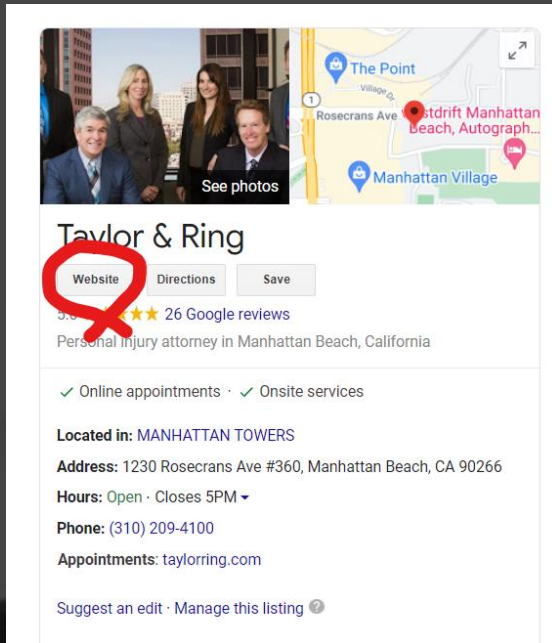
See photos

The Point

Village Dr

Rosecrans Ave

1

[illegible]stdrift Manhattan Beach, Autograph...

Manhattan Village

Taylor & Ring

Website

Directions

Save

5.0 ★★★★★ 26 Google reviews

Personal injury attorney in Manhattan Beach, California

✓ Online appointments · ✓ Onsite services

Located in: MANHATTAN TOWERS

Address: 1230 Rosecrans Ave #360, Manhattan Beach, CA 90266

Hours: Open · Closes 5PM

Phone: (310) 209-4100

Appointments: taylorring.com

Suggest an edit · Manage this listing